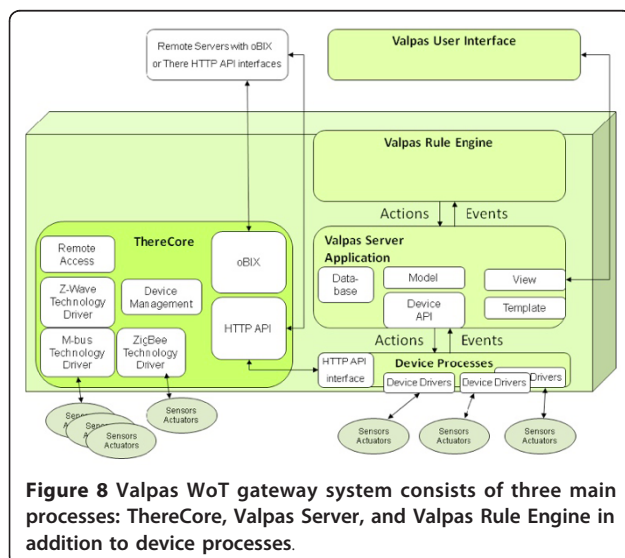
Remote Servers with oBIX or There HTTP API interfaces

Valpas User Interface

Valpas Rule Engine

Actions Events

ThereCore

Remote Access

Z-Wave Technology Driver

Device Management

M-bus Technology Driver

ZigBee Technology Driver

oBIX

HTTP API

Valpas Server Application

Data-base

Model

Device API

View

Template

Actions Events

HTTP API interface

Device Processes

Device Drivers

Device Drivers

Drivers

Sensors Actuators

Sensors Actuators

Sensors Actuators

Sensors Actuators

Sensors Actuators

Sensors Actuators

Sensors Actuators

**Figure 8** **Valpas WoT gateway system consists of three main processes: ThereCore, Valpas Server, and Valpas Rule Engine in addition to device processes**.